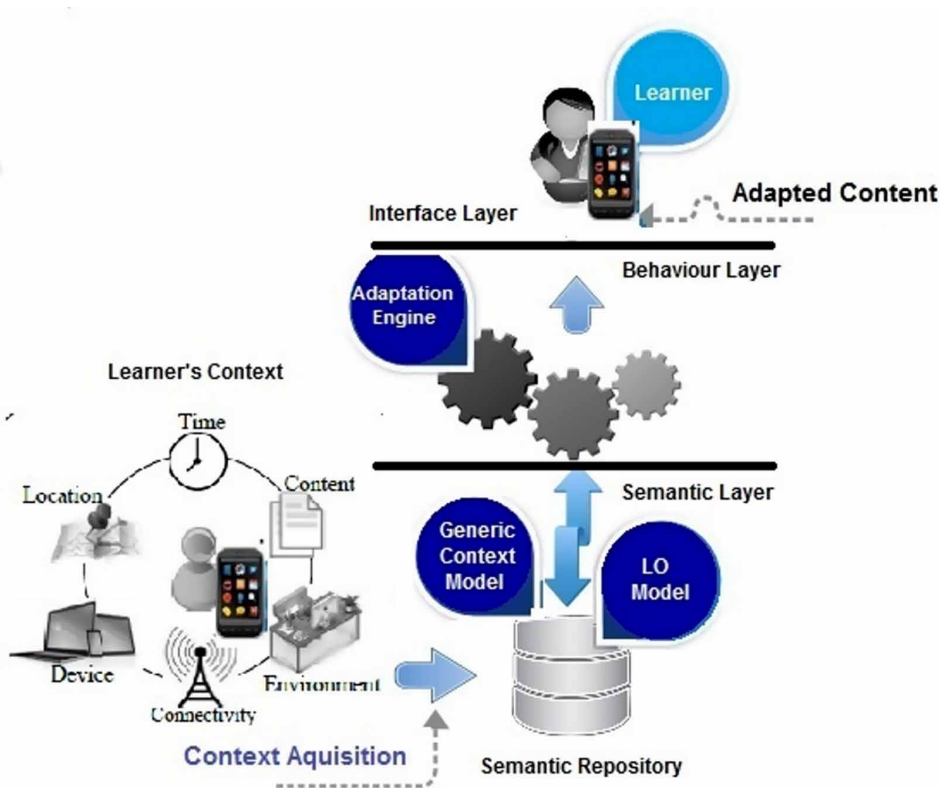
Learner

Adapted Content

Interface Layer

Behaviour Layer

Adaptation Engine

Learner's Context

Time

Location

Content

Device

Connectivity

Environment

Semantic Layer

Generic Context Model

LO Model

Context Aquisition

Semantic Repository